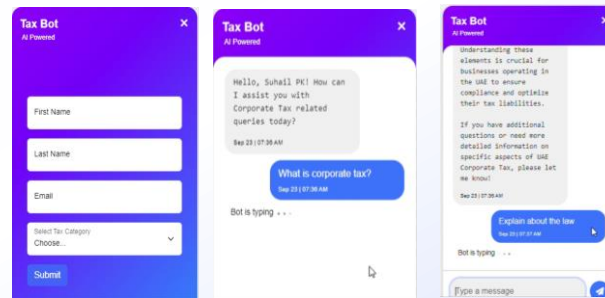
Tax Bot
AI Powered
×

First Name

Last Name

Email

Select Tax Category
Choose...

Submit

Tax Bot
AI Powered

Hello, Suhail PK! How can I assist you with Corporate Tax related queries today?
Sep 23 | 07:36 AM

What is corporate tax?
Sep 23 | 07:36 AM

Bot is typing . . .

Tax Bot
AI Powered
×

Understanding these elements is crucial for businesses operating in the UAE to ensure compliance and optimize their tax liabilities.

If you have additional questions or need more detailed information on specific aspects of UAE Corporate Tax, please let me know!
Sep 23 | 07:36 AM

Explain about the law
Sep 23 | 07:37 AM

Bot is typing . . .

Type a message